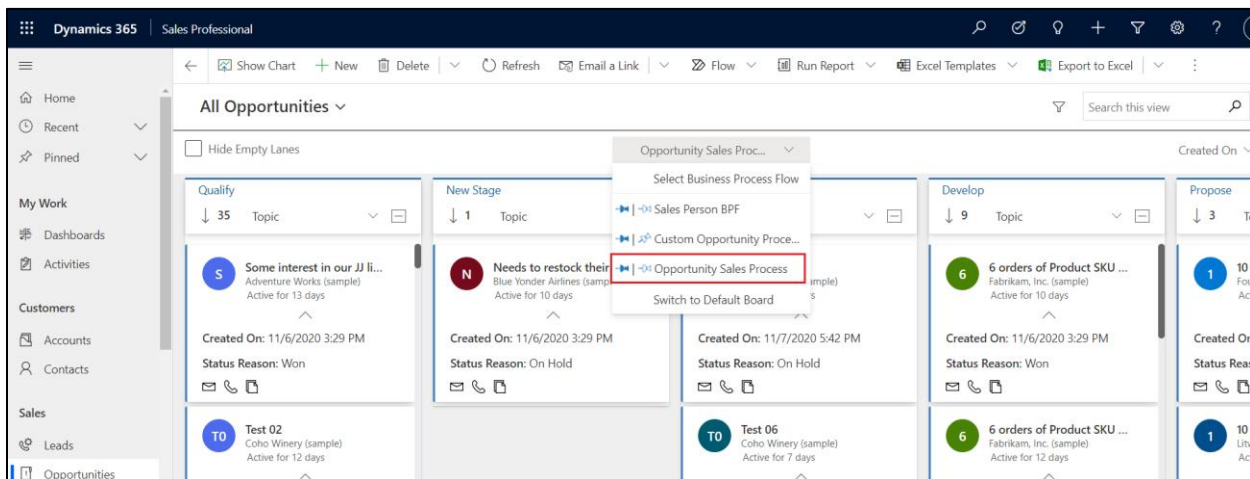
Dynamics 365 | Sales Professional

Show Chart | New | Delete | Refresh | Email a Link | Flow | Run Report | Excel Templates | Export to Excel

Home
Recent
Pinned

My Work
Dashboards
Activities

Customers
Accounts
Contacts

Sales
Leads
Opportunities

All Opportunities

Search this view

Hide Empty Lanes

Opportunity Sales Proc...
Select Business Process Flow
Sales Person BPF
Custom Opportunity Proce...
Opportunity Sales Process
Switch to Default Board

Created On

Qualify
35 Topic

New Stage
1 Topic

Develop
9 Topic

Propose
3

S Some interest in our JJ li...
Adventure Works (sample)
Active for 13 days
Created On: 11/6/2020 3:29 PM
Status Reason: Won

N Needs to restock their
Blue Yonder Airlines (samp
Active for 10 days
Created On: 11/6/2020 3:29 PM
Status Reason: On Hold

mple)
s
Created On: 11/7/2020 5:42 PM
Status Reason: On Hold

6 6 orders of Product SKU ...
Fabrikam, Inc. (sample)
Active for 10 days
Created On: 11/6/2020 3:29 PM
Status Reason: Won

1 10
Fo
Ac
Created On
Status Reas

TO Test 02
Coho Winery (sample)
Active for 12 days

TO Test 06
Coho Winery (sample)
Active for 7 days

6 6 orders of Product SKU ...
Fabrikam, Inc. (sample)
Active for 12 days

1 10
Litv
Ac